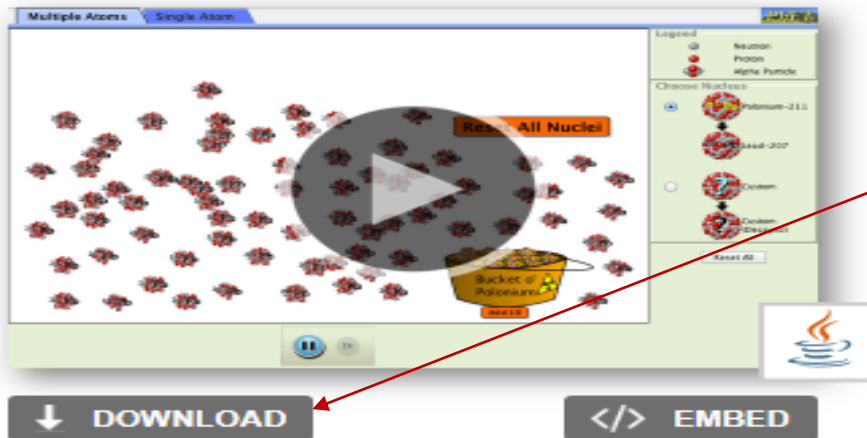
Multiple Atoms

Single Atom

Reset All Nuclei

Legend

Neutron

Proton

Alpha Particle

Choose Nucleus

Polonium-211

Lead-207

Custom

Custom (Decayed)

Reset All

Bucket o' Polonium

Add 10

DOWNLOAD

</> EMBED